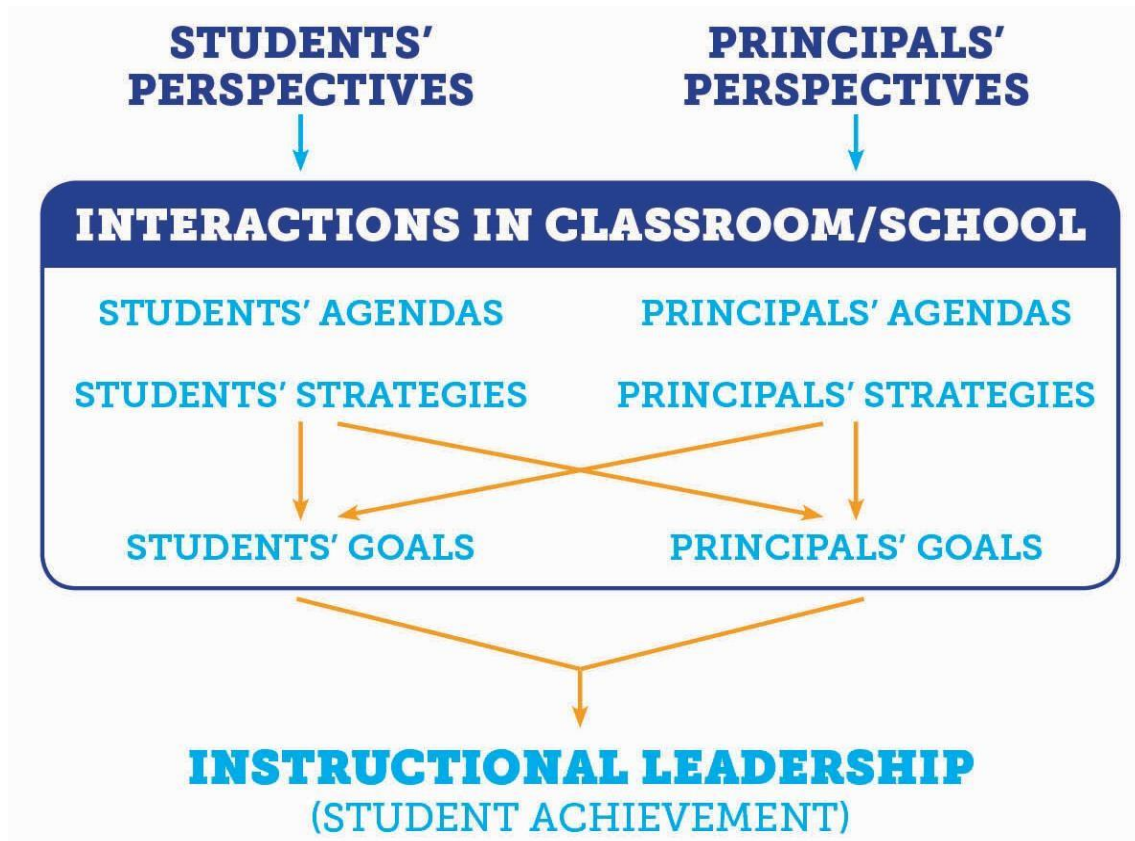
STUDENTS' PERSPECTIVES

PRINCIPALS' PERSPECTIVES

INTERACTIONS IN CLASSROOM/SCHOOL

STUDENTS' AGENDAS

PRINCIPALS' AGENDAS

STUDENTS' STRATEGIES

PRINCIPALS' STRATEGIES

STUDENTS' GOALS

PRINCIPALS' GOALS

INSTRUCTIONAL LEADERSHIP
(STUDENT ACHIEVEMENT)